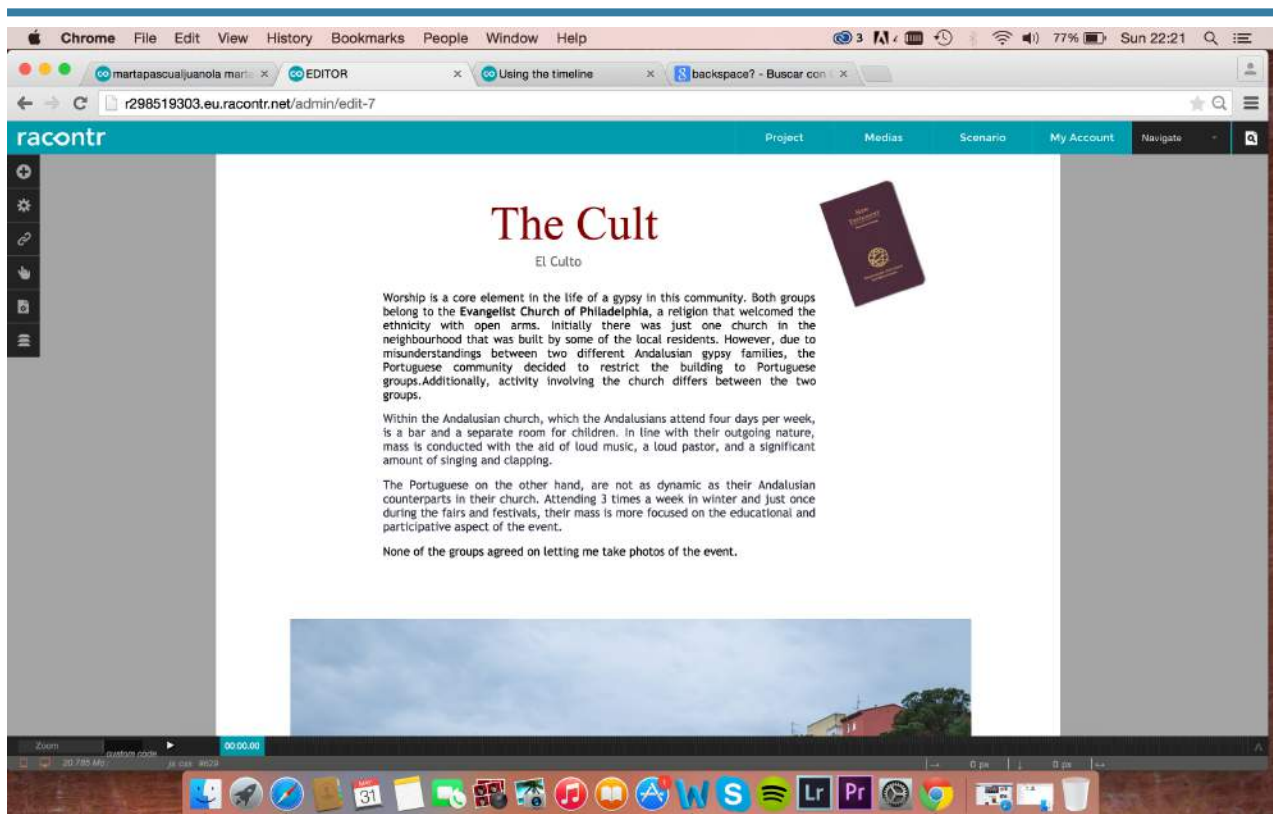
Chrome File Edit View History Bookmarks People Window Help

3 77% Sun 22:21

martapascualjuanola mart × EDITOR × Using the timeline × backspace? - Buscar con ×

r298519303.eu.racontr.net/admin/edit-7

racontr

Project Medias Scenario My Account Navigate

The Cult

El Culto

Worship is a core element in the life of a gypsy in this community. Both groups belong to the **Evangelist Church of Philadelphia**, a religion that welcomed the ethnicity with open arms. Initially there was just one church in the neighbourhood that was built by some of the local residents. However, due to misunderstandings between two different Andalusian gypsy families, the Portuguese community decided to restrict the building to Portuguese groups.Additionally, activity involving the church differs between the two groups.

Within the Andalusian church, which the Andalusians attend four days per week, is a bar and a separate room for children. In line with their outgoing nature, mass is conducted with the aid of loud music, a loud pastor, and a significant amount of singing and clapping.

The Portuguese on the other hand, are not as dynamic as their Andalusian counterparts in their church. Attending 3 times a week in winter and just once during the fairs and festivals, their mass is more focused on the educational and participative aspect of the event.

None of the groups agreed on letting me take photos of the event.

Zoom custom code 00:00.00

20.785 Mo js css 4629 0 px 0 px

31